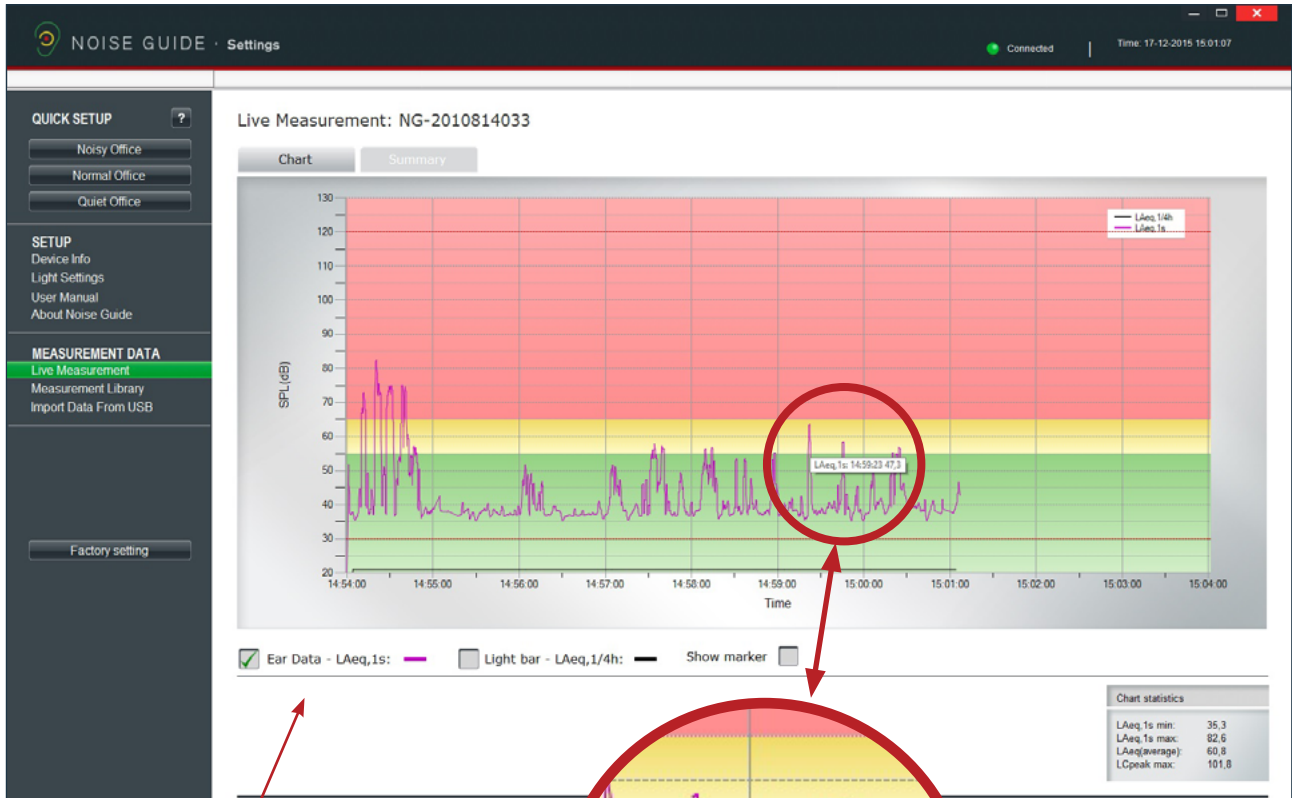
NOISE GUIDE · Settings

Connected | Time: 17-12-2015 15:01:07

QUICK SETUP ?
Noisy Office
Normal Office
Quiet Office

SETUP
Device Info
Light Settings
User Manual
About Noise Guide

MEASUREMENT DATA
Live Measurement
Measurement Library
Import Data From USB

Factory setting

Live Measurement: NG-2010814033

Chart | Summary

LAeq,1/4h
LAeq,1s

130
120
110
100
90
80
70
60
50
40
30
20

SPL(dB)

LAeq,1s: 14:59:23 47,3

14:54:00 14:55:00 14:56:00 14:57:00 14:58:00 14:59:00 15:00:00 15:01:00 15:02:00 15:03:00 15:04:00

Time

Ear Data - LAeq,1s: Light bar - LAeq,1/4h: Show marker

Chart statistics

| | |
|---|---|
| LAeq,1s min: | 35,3 |
| LAeq,1s max: | 82,6 |
| LAeq(average): | 60,8 |
| LCpeak max: | 101,8 |